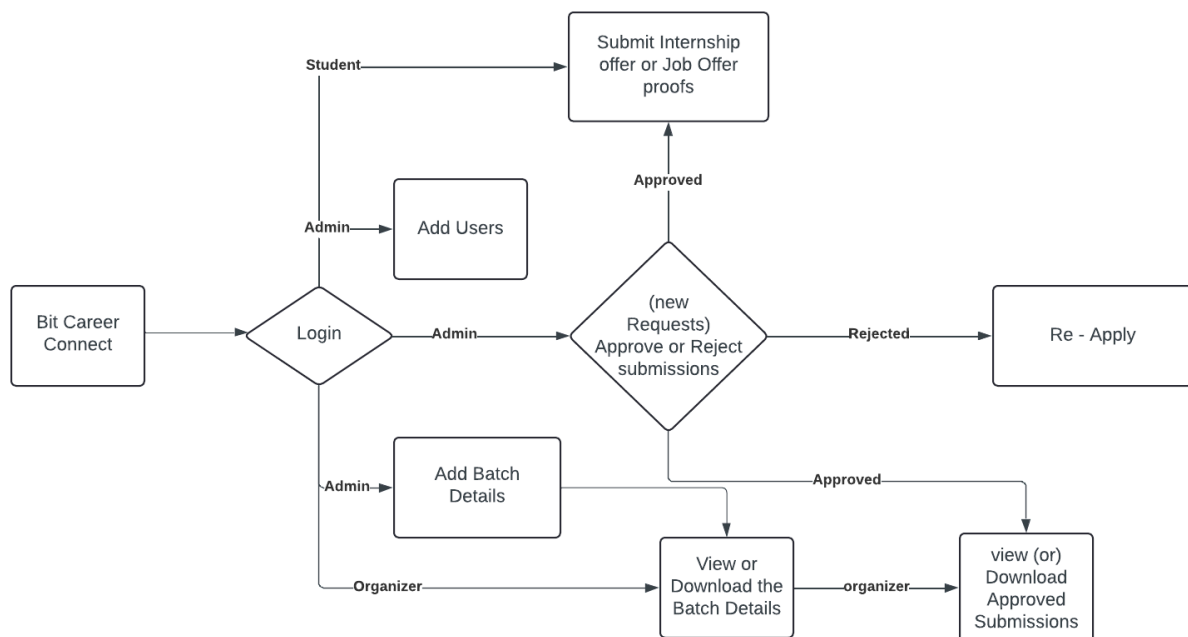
Student

Submit Internship offer or Job Offer proofs

Approved

Admin

Add Users

Bit Career Connect

Login

Admin

(new Requests) Approve or Reject submissions

Rejected

Re - Apply

Admin

Add Batch Details

Approved

Organizer

View or Download the Batch Details

organizer

view (or) Download Approved Submissions